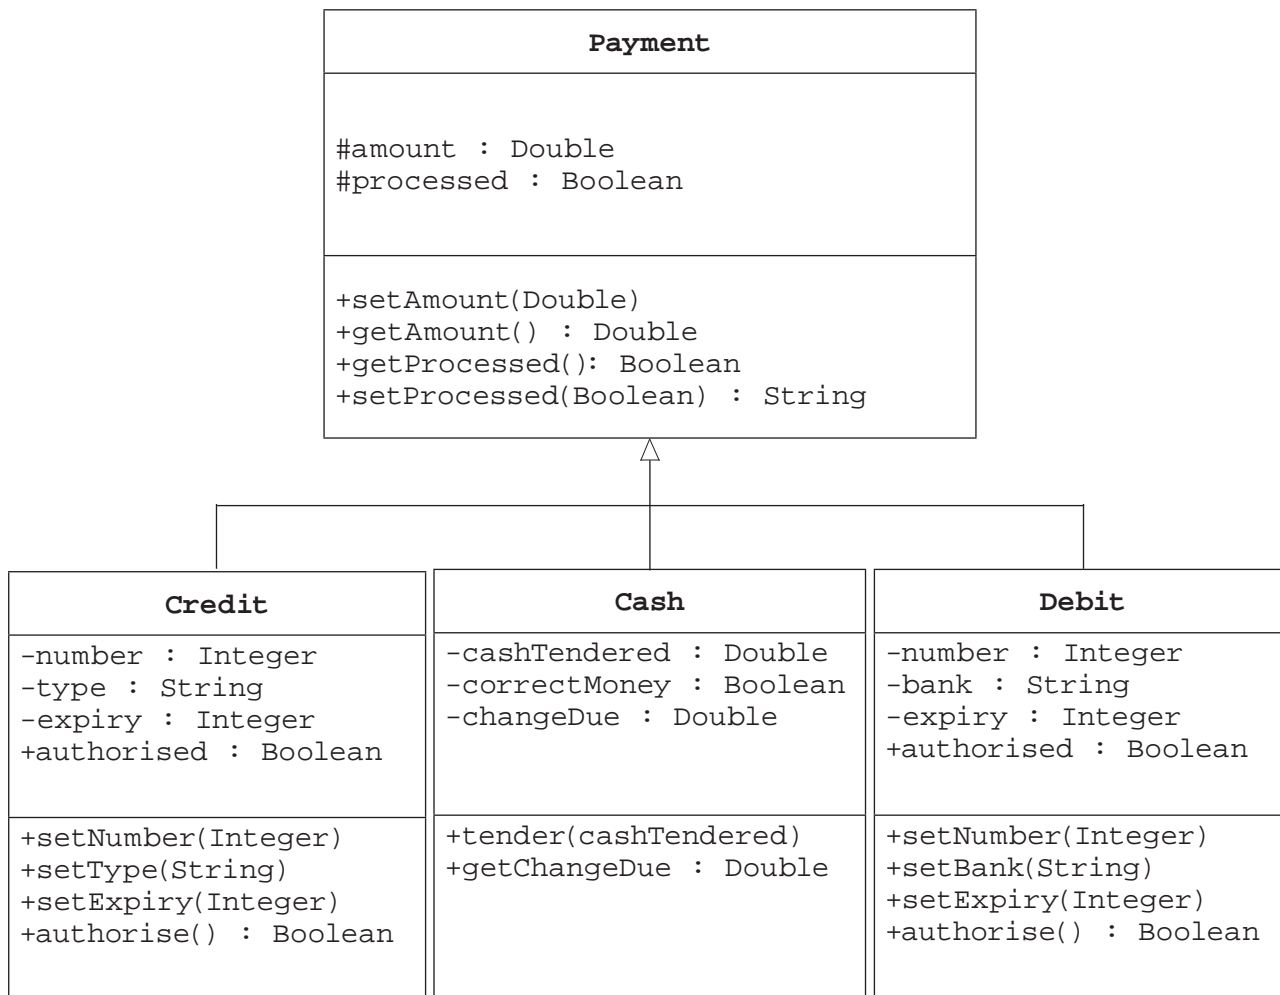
**Payment**

#amount : Double
#processed : Boolean

+setAmount(Double)
+getAmount() : Double
+getProcessed(): Boolean
+setProcessed(Boolean) : String

**Credit**

-number : Integer
-type : String
-expiry : Integer
+authorised : Boolean

+setNumber(Integer)
+setType(String)
+setExpiry(Integer)
+authorise() : Boolean

**Cash**

-cashTendered : Double
-correctMoney : Boolean
-changeDue : Double

+tender(cashTendered)
+getChangeDue : Double

**Debit**

-number : Integer
-bank : String
-expiry : Integer
+authorised : Boolean

+setNumber(Integer)
+setBank(String)
+setExpiry(Integer)
+authorise() : Boolean